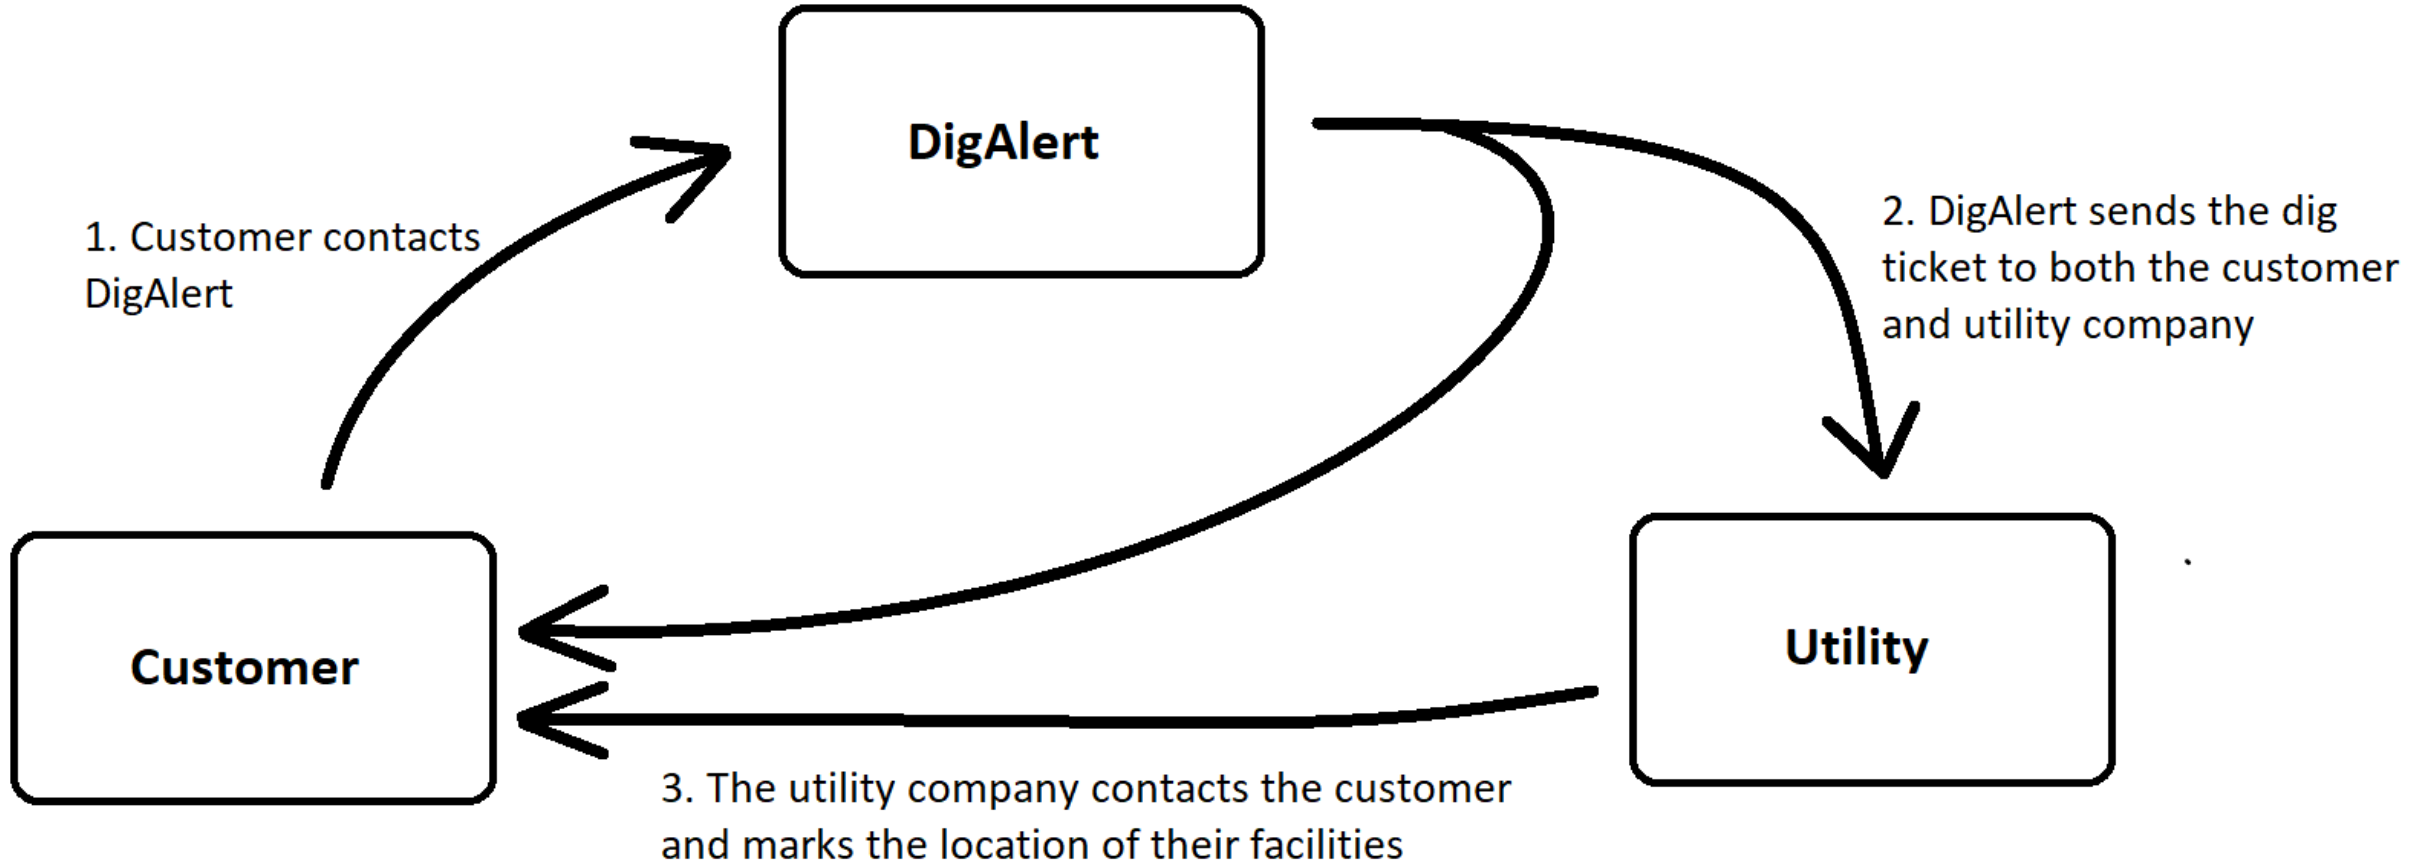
DigAlert

1. Customer contacts DigAlert

2. DigAlert sends the dig ticket to both the customer and utility company

Customer

Utility

3. The utility company contacts the customer and marks the location of their facilities